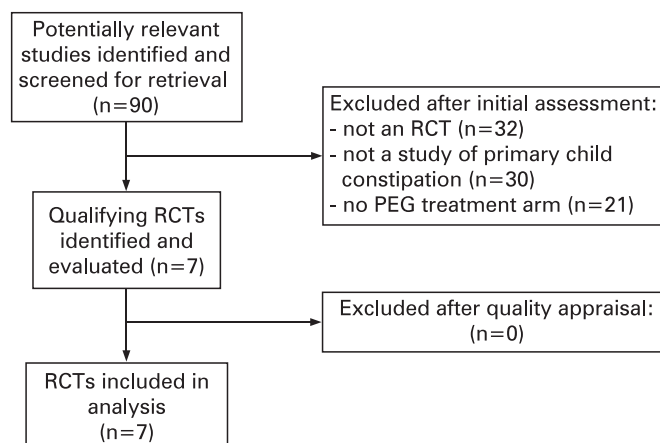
Potentially relevant studies identified and screened for retrieval (n=90)

Excluded after initial assessment:
- not an RCT (n=32)
- not a study of primary child constipation (n=30)
- no PEG treatment arm (n=21)

Qualifying RCTs identified and evaluated (n=7)

Excluded after quality appraisal: (n=0)

RCTs included in analysis (n=7)